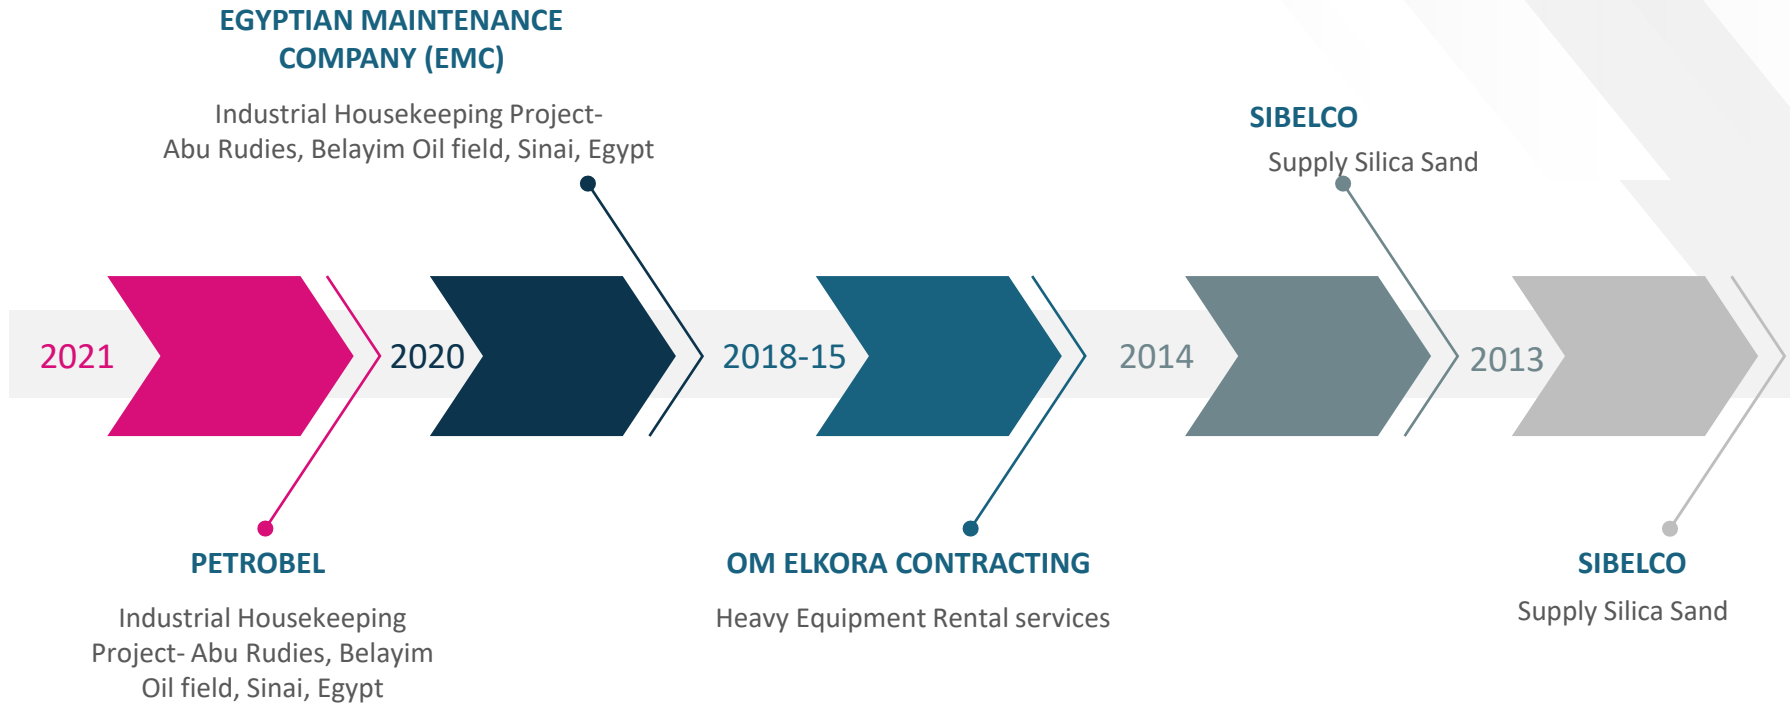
EGYPTIAN MAINTENANCE COMPANY (EMC)

Industrial Housekeeping Project- Abu Rudies, Belayim Oil field, Sinai, Egypt

SIBELCO

Supply Silica Sand

2021

2020

2018-15

2014

2013

PETROBEL

Industrial Housekeeping Project- Abu Rudies, Belayim Oil field, Sinai, Egypt

OM ELKORA CONTRACTING

Heavy Equipment Rental services

SIBELCO

Supply Silica Sand